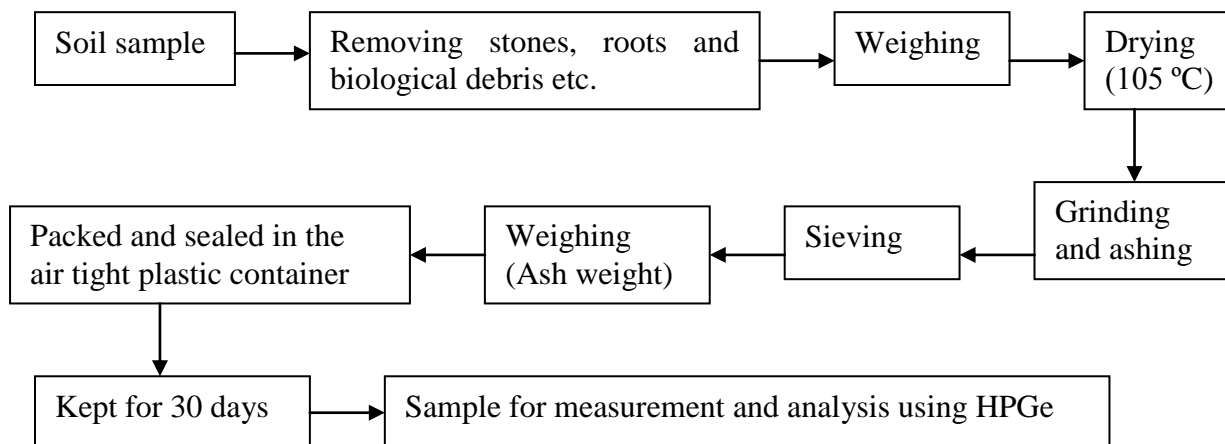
Soil sample

Removing stones, roots and biological debris etc.

Weighing

Drying (105 ºC)

Grinding and ashing

Sieving

Weighing (Ash weight)

Packed and sealed in the air tight plastic container

Kept for 30 days

Sample for measurement and analysis using HPGe